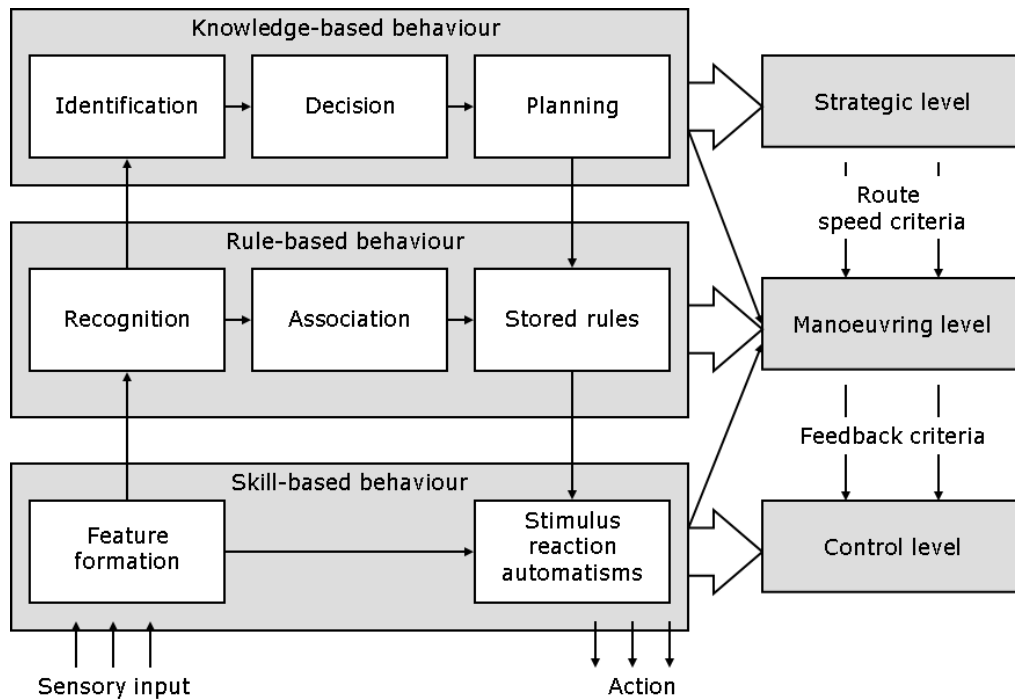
Knowledge-based behaviour

Identification

Decision

Planning

Strategic level

Route speed criteria

Rule-based behaviour

Recognition

Association

Stored rules

Manoeuvring level

Feedback criteria

Skill-based behaviour

Feature formation

Stimulus reaction automatisms

Control level

Sensory input

Action